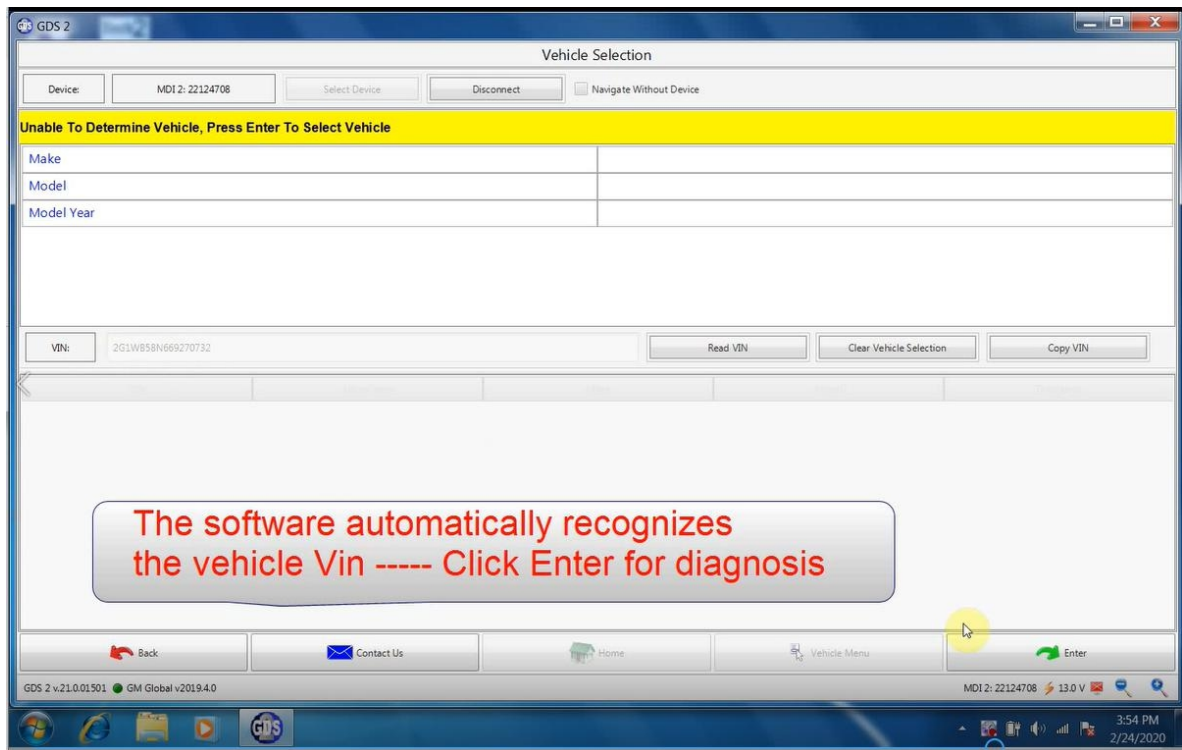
GDS 2

Vehicle Selection

Device: MDI 2: 22124708 Select Device Disconnect Navigate Without Device

Unable To Determine Vehicle, Press Enter To Select Vehicle

| Make | |
|---|---|
| Model | |
| Model Year | |

VIN: 2G1WB58N669270732 Read VIN Clear Vehicle Selection Copy VIN

The software automatically recognizes the vehicle Vin ----- Click Enter for diagnosis

Back Contact Us Home Vehicle Menu Enter

GDS 2 v.21.0.01501 GM Global v2019.4.0

MDI 2: 22124708 13.0 V

3:54 PM
2/24/2020